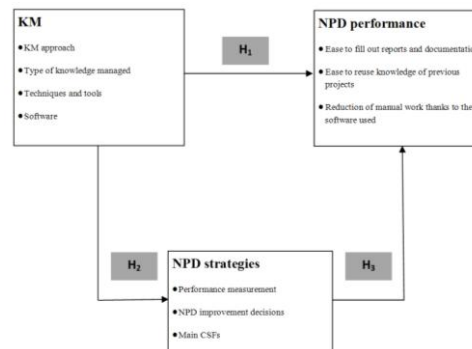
KM

• KM approach

• Type of knowledge managed

• Techniques and tools

• Software

$H_1$

NPD performance

• Ease to fill out reports and documentatio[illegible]

• Ease to reuse knowledge of previous projects

• Reduction of manual work thanks to the software used

$H_2$

NPD strategies

• Performance measurement

• NPD improvement decisions

• Main CSFs

$H_3$